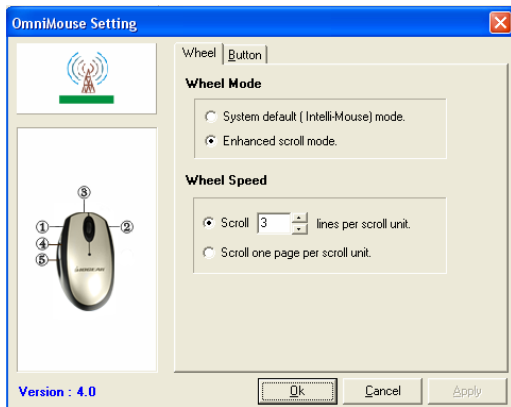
OmniMouse Setting

Wheel | Button

Wheel Mode

System default ( Intelli-Mouse) mode.

Enhanced scroll mode.

Wheel Speed

Scroll 3 lines per scroll unit.

Scroll one page per scroll unit.

③ ① ② ④ ⑤

IOGEAR

Version : 4.0

Ok

Cancel

Apply